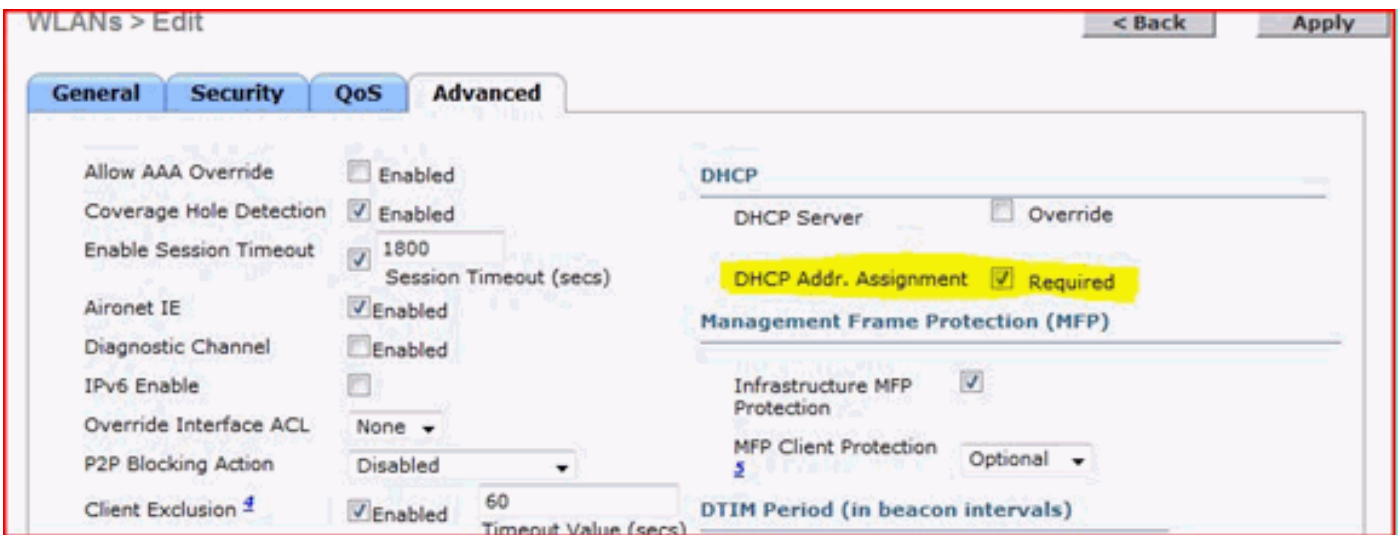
WLANs > Edit

< Back

Apply

General

Security

QoS

Advanced

Allow AAA Override Enabled

Coverage Hole Detection Enabled

Enable Session Timeout 1800 Session Timeout (secs)

Aironet IE Enabled

Diagnostic Channel Enabled

IPv6 Enable

Override Interface ACL None

P2P Blocking Action Disabled

Client Exclusion $^4$ Enabled 60 Timeout Value (secs)

DHCP

DHCP Server Override

DHCP Addr. Assignment Required

Management Frame Protection (MFP)

Infrastructure MFP Protection

MFP Client Protection $^5$ Optional

DTIM Period (in beacon intervals)